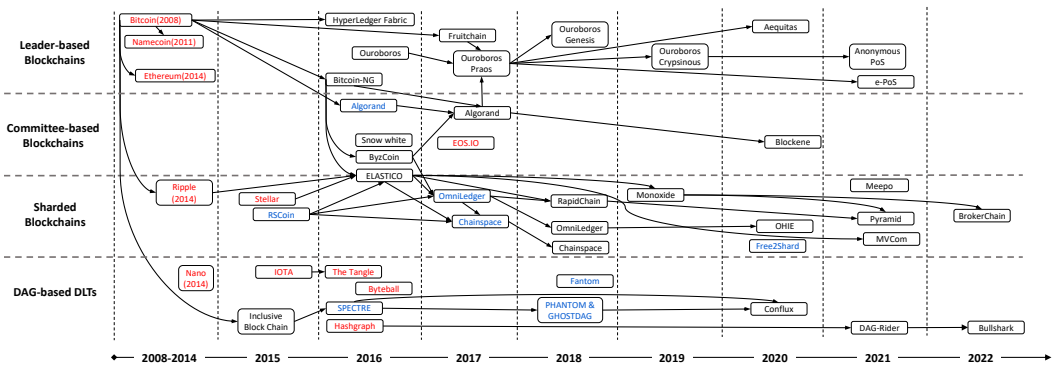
Leader-based Blockchains

Committee-based Blockchains

Sharded Blockchains

DAG-based DLTs

Bitcoin(2008)
Namecoin(2011)
Ethereum(2014)
HyperLedger Fabric
Fruitchain
Ouroboros Genesis
Aequitas
Ouroboros
Ouroboros Praos
Ouroboros Crypsinous
Anonymous PoS
e-PoS
Bitcoin-NG
Algorand
Algorand
Snow white
EOS.IO
Blockene
ByzCoin
Ripple (2014)
Stellar
ELASTICO
OmniLedger
RapidChain
Monoxide
Meepo
RSCoin
Chainspace
OmniLedger
Chainspace
OHIE
Pyramid
BrokerChain
Free2Shard
MVCom
Nano (2014)
IOTA
The Tangle
Byteball
Fantom
Inclusive Block Chain
SPECTRE
PHANTOM & GHOSTDAG
Conflux
Hashgraph
DAG-Rider
Bullshark

2008-2014
2015
2016
2017
2018
2019
2020
2021
2022